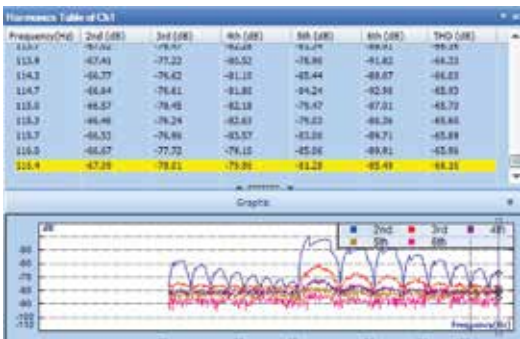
Harmonics Table of Ch1

| Frequency(Hz) | 2nd (dB) | 3rd (dB) | 4th (dB) | 5th (dB) | 6th (dB) | THD (dB) |
|---|---|---|---|---|---|---|
| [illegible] | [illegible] | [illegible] | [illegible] | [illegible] | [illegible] | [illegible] |
| 113.9 | -67.41 | -77.22 | -80.52 | -78.90 | -91.82 | -66.23 |
| 114.3 | -66.77 | -76.42 | -81.10 | -85.44 | -89.67 | -66.03 |
| 114.7 | -66.64 | -76.61 | -81.80 | -84.24 | -92.98 | -65.93 |
| 115.0 | -66.57 | -78.45 | -82.18 | -75.47 | -87.01 | -65.72 |
| 115.3 | -66.46 | -76.24 | -82.63 | -79.03 | -86.26 | -65.60 |
| 115.7 | -66.33 | -76.86 | -83.57 | -83.00 | -89.71 | -65.89 |
| 116.0 | -66.67 | -77.72 | -79.10 | -85.06 | -89.81 | -65.96 |
| 116.4 | -67.29 | -78.01 | -79.06 | -81.28 | -85.49 | -66.35 |

Graphic

dB
-60
-70
-80
-90
-100
-110

2nd
3rd
4th
5th
6th

Frequency(Hz)